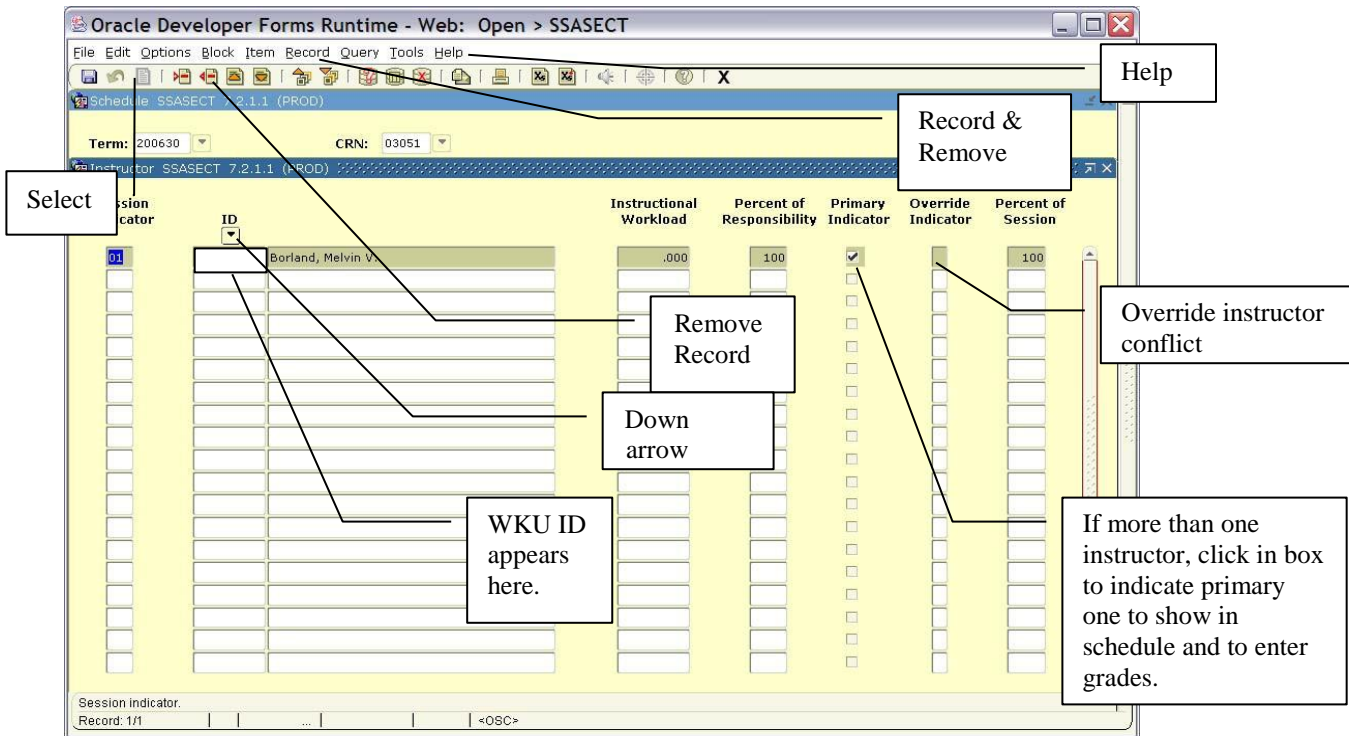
Oracle Developer Forms Runtime - Web: Open > SSASECT

File Edit Options Block Item Record Query Tools Help

X

Help

Schedule SSASECT 7.2.1.1 (PROD)

Record & Remove

Term: 200630

CRN: 03051

Instructor SSASECT 7.2.1.1 (PROD)

Select

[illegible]ssion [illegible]icator

ID

Instructional Workload

Percent of Responsibility

Primary Indicator

Override Indicator

Percent of Session

01

Borland, Melvin V.

.000

100

100

Remove Record

Override instructor conflict

Down arrow

WKU ID appears here.

If more than one instructor, click in box to indicate primary one to show in schedule and to enter grades.

Session indicator.

Record: 1/1

...

<OSC>